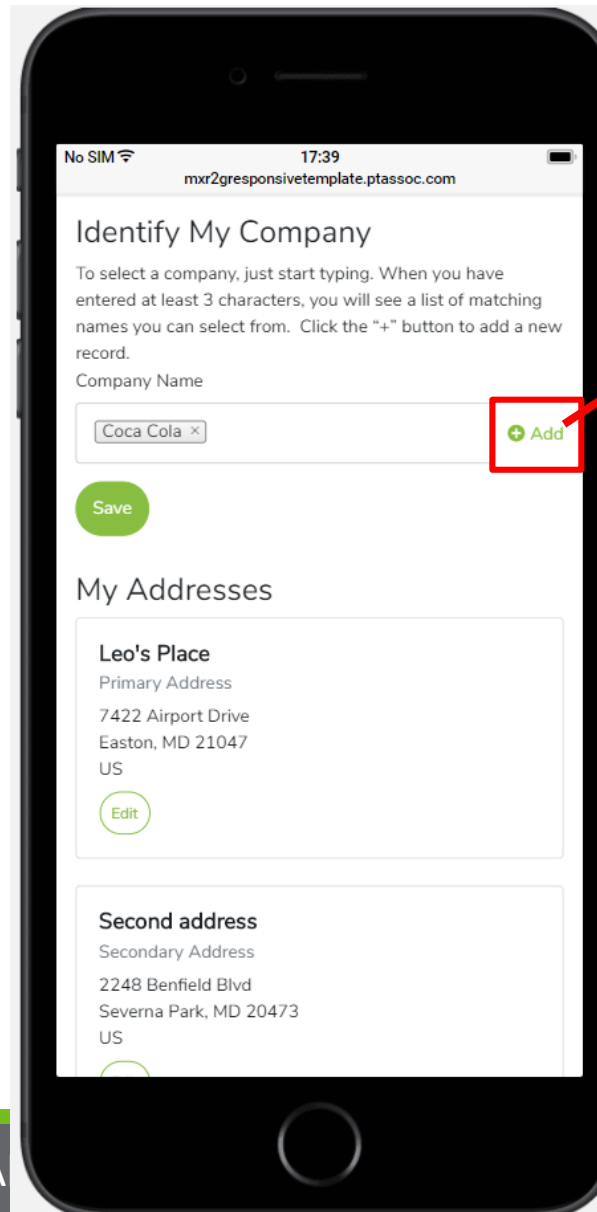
No SIM 17:39
mxr2gresponsivetemplate.ptassoc.com

Identify My Company

To select a company, just start typing. When you have entered at least 3 characters, you will see a list of matching names you can select from. Click the "+" button to add a new record.

Company Name

Coca Cola ×

Add

Save

My Addresses

Leo's Place
Primary Address
7422 Airport Drive
Easton, MD 21047
US

Edit

Second address
Secondary Address
2248 Benfield Blvd
Severna Park, MD 20473
US